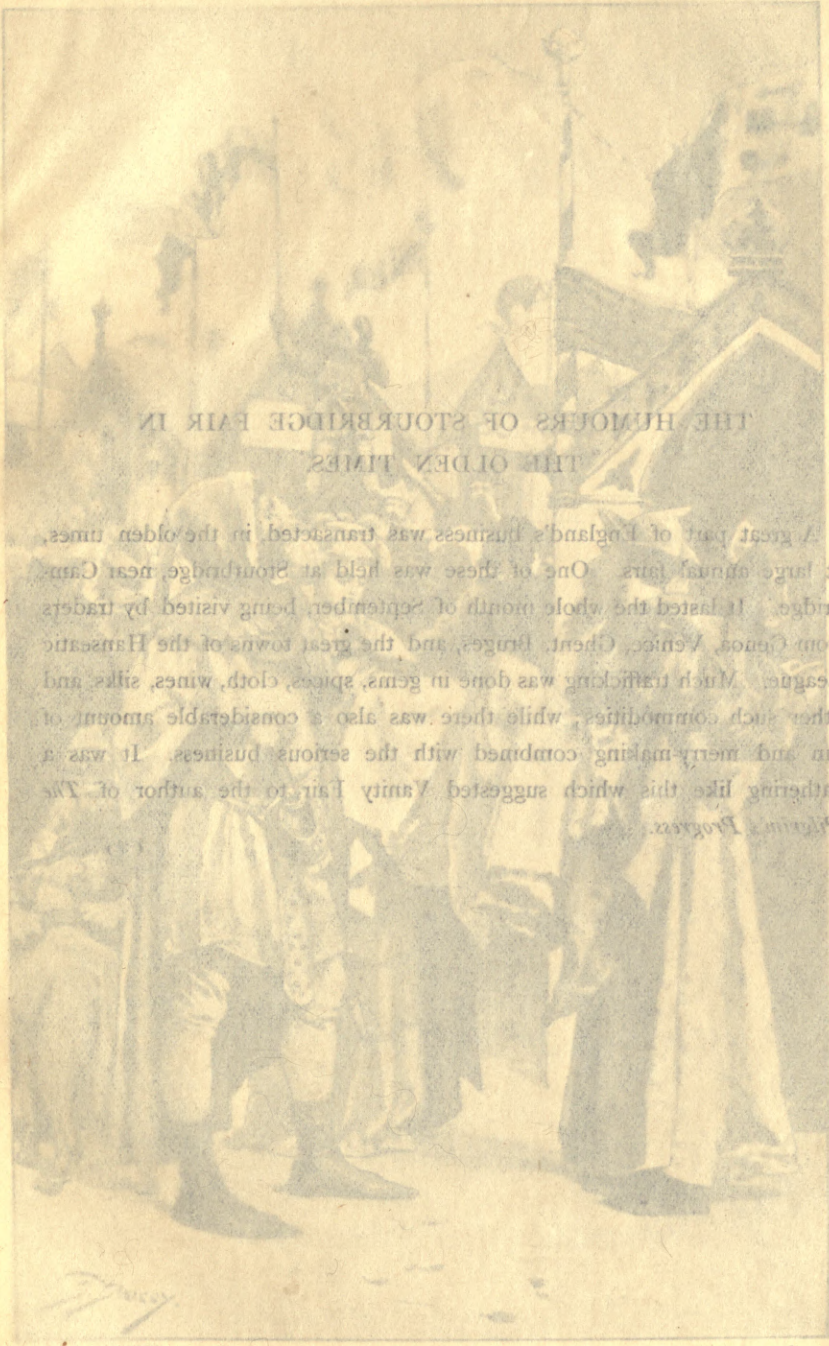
THE HUMOURS OF STOURBRIDGE FAIR IN THE OLDEN TIMES

A great part of England's business was transacted, in the olden times, at large annual fairs. One of these was held at Stourbridge, near Cambridge. It lasted the whole month of September, being visited by traders from Genoa, Venice, Ghent, Bruges, and the great towns of the Hanseatic League. Much trafficking was done in gems, spices, cloth, wines, silks and other such commodities; while there was also a considerable amount of fun and merry-making combined with the serious business. It was a gathering like this which suggested Vanity Fair to the author of The Pilgrim's Progress.